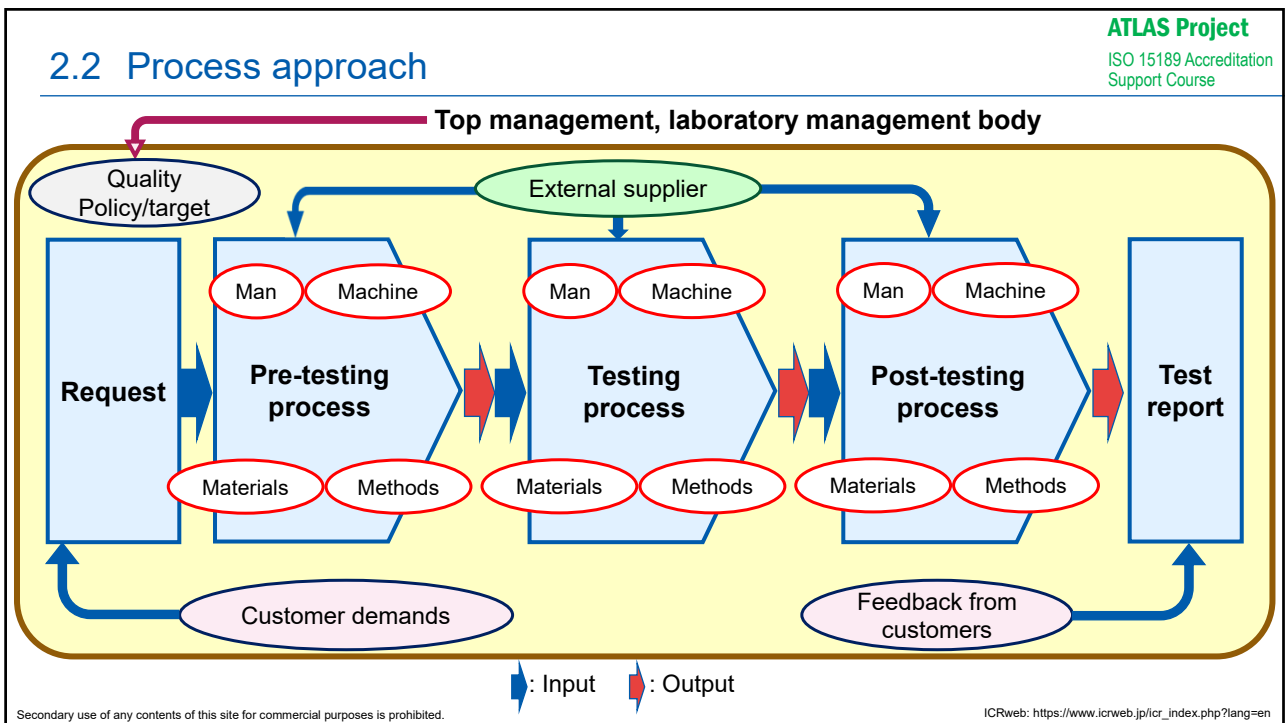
ATLAS Project
ISO 15189 Accreditation Support Course

2.2 Process approach

Top management, laboratory management body

Quality Policy/target

External supplier

Request

Man
Machine
Pre-testing process
Materials
Methods

Man
Machine
Testing process
Materials
Methods

Man
Machine
Post-testing process
Materials
Methods

Test report

Customer demands

Feedback from customers

: Input
: Output

Secondary use of any contents of this site for commercial purposes is prohibited.

ICRweb: https://www.icrweb.jp/icr_index.php?lang=en